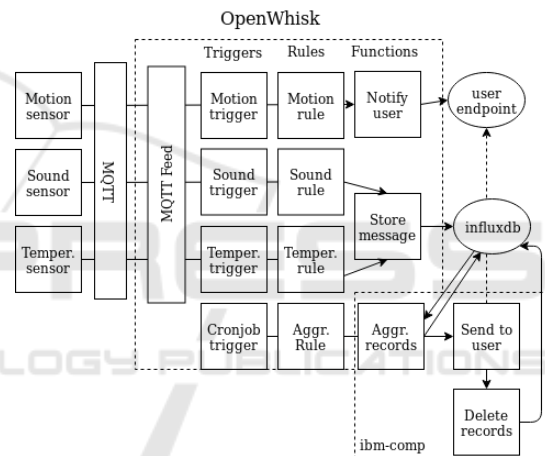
OpenWhisk

Triggers Rules Functions

Motion sensor

Sound sensor

Temper. sensor

MQTT

MQTT Feed

Motion trigger

Motion rule

Notify user

user endpoint

Sound trigger

Sound rule

Store message

influxdb

Temper. trigger

Temper. rule

Cronjob trigger

Aggr. Rule

Aggr. records

Send to user

Delete records

ibm-comp